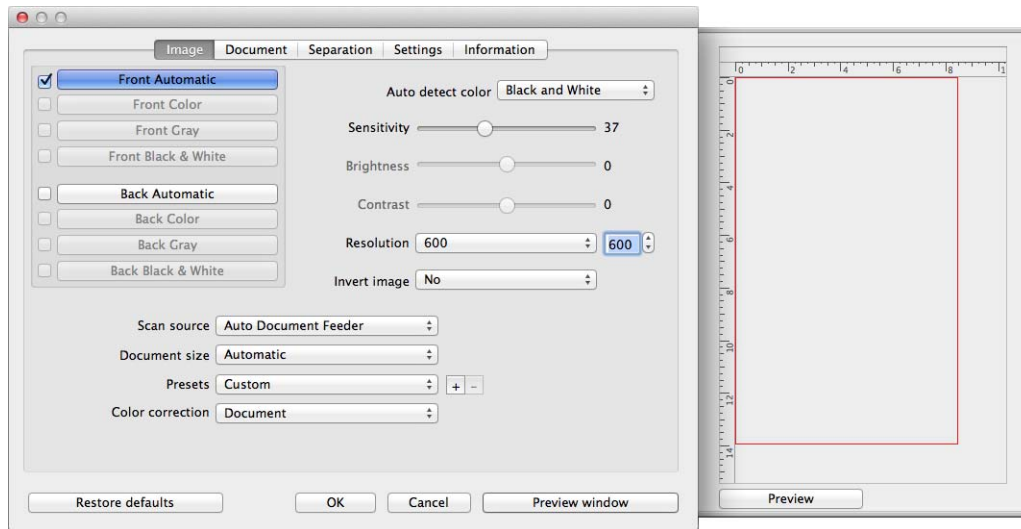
Image | Document | Separation | Settings | Information

Front Automatic
Front Color
Front Gray
Front Black & White

Back Automatic
Back Color
Back Gray
Back Black & White

Auto detect color Black and White
Sensitivity 37
Brightness 0
Contrast 0
Resolution 600 600
Invert image No

Scan source Auto Document Feeder
Document size Automatic
Presets Custom + −
Color correction Document

Restore defaults
OK
Cancel
Preview window

0 2 4 6 8 1
0 2 4 6 8 10 12 14

Preview